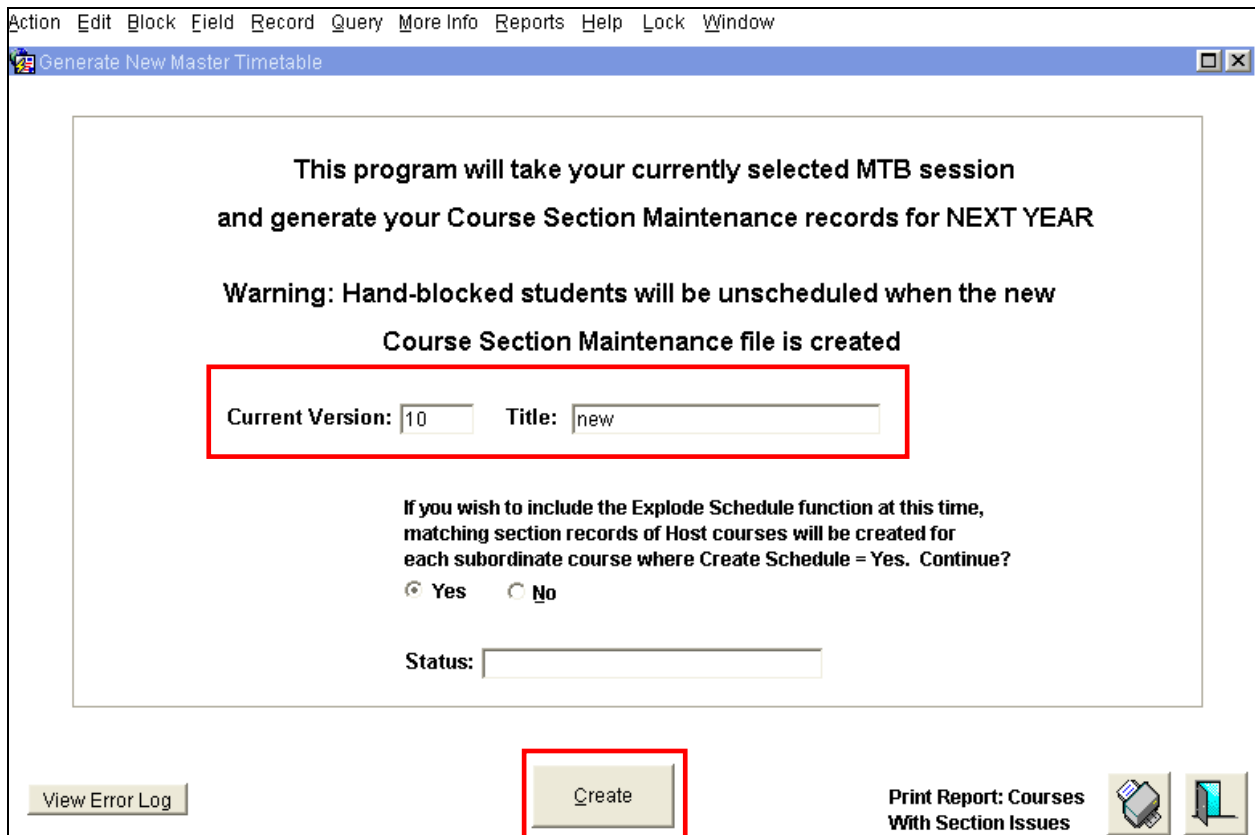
Action Edit Block Field Record Query More Info Reports Help Lock Window

Generate New Master Timetable

This program will take your currently selected MTB session

and generate your Course Section Maintenance records for NEXT YEAR

Warning: Hand-blocked students will be unscheduled when the new

Course Section Maintenance file is created

Current Version: 10 Title: new

If you wish to include the Explode Schedule function at this time, matching section records of Host courses will be created for each subordinate course where Create Schedule = Yes. Continue?

Yes No

Status:

View Error Log

Create

Print Report: Courses With Section Issues